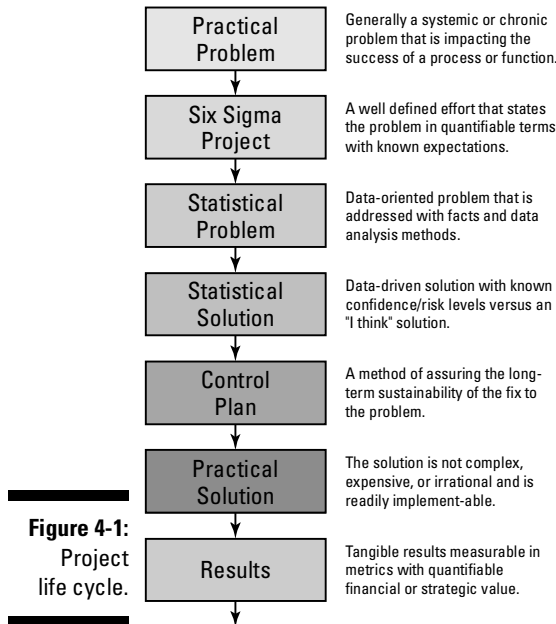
Practical Problem

Generally a systemic or chronic problem that is impacting the success of a process or function.

Six Sigma Project

A well defined effort that states the problem in quantifiable terms with known expectations.

Statistical Problem

Data-oriented problem that is addressed with facts and data analysis methods.

Statistical Solution

Data-driven solution with known confidence/risk levels versus an "I think" solution.

Control Plan

A method of assuring the long-term sustainability of the fix to the problem.

Practical Solution

The solution is not complex, expensive, or irrational and is readily implement-able.

Figure 4-1: Project life cycle.

Results

Tangible results measurable in metrics with quantifiable financial or strategic value.